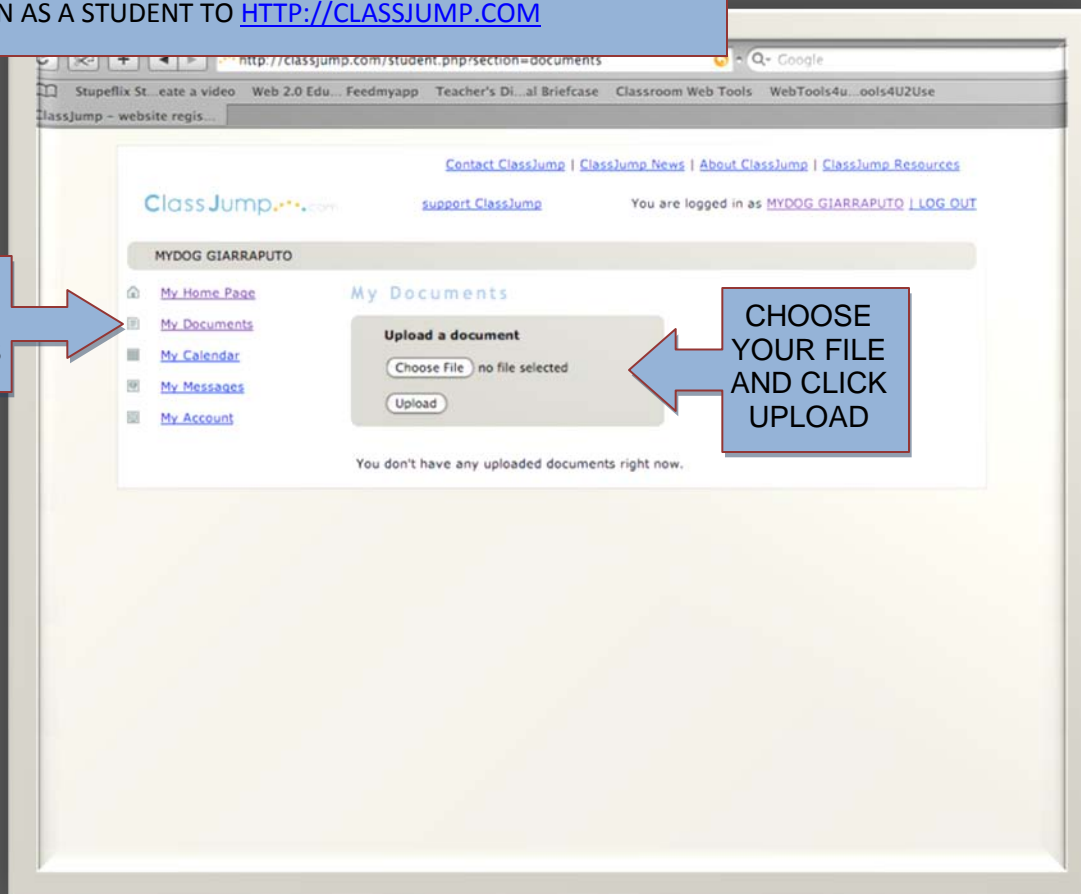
N AS A STUDENT TO HTTP://CLASSJUMP.COM

http://classjump.com/student.php?section=documents

Q- Google

Stupeflix St...eate a video Web 2.0 Edu... Feedmyapp Teacher's Di...al Briefcase Classroom Web Tools WebTools4u...ools4U2Use

ClassJump - website regis...

Contact ClassJump | ClassJump News | About ClassJump | ClassJump Resources

ClassJump.com

support ClassJump

You are logged in as MYDOG GIARRAPUTO | LOG OUT

MYDOG GIARRAPUTO

My Home Page

My Documents

My Calendar

My Messages

My Account

My Documents

Upload a document

Choose File no file selected

Upload

You don't have any uploaded documents right now.

CHOOSE YOUR FILE AND CLICK UPLOAD